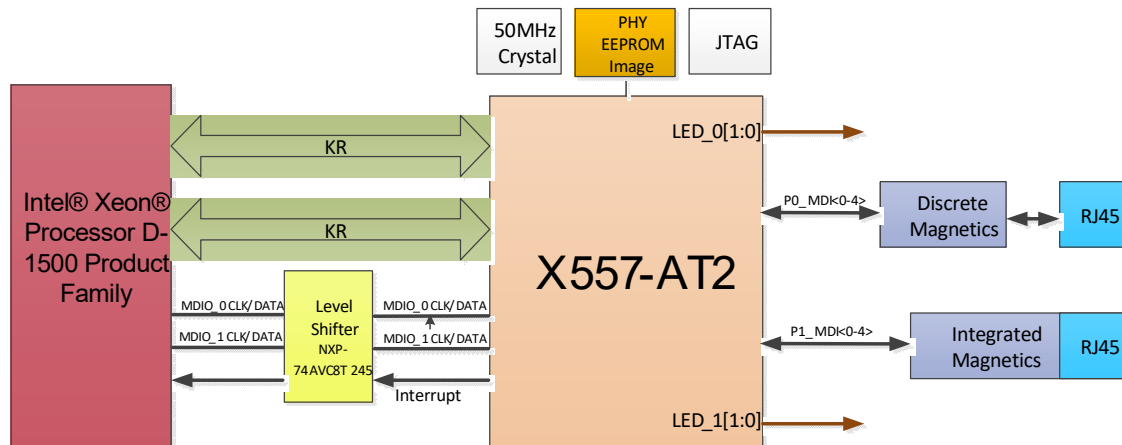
50MHz Crystal

PHY EEPROM Image

JTAG

Intel® Xeon® Processor D-1500 Product Family

KR

KR

X557-AT2

LED_0[1:0]

P0_MDI<0-4>

Discrete Magnetics

RJ45

MDIO_0 CLK/DATA

MDIO_1 CLK/DATA

Level Shifter NXP-74AVC8T 245

MDIO_0 CLK/DATA

MDIO_1 CLK/DATA

Interrupt

P1_MDI<0-4>

Integrated Magnetics

RJ45

LED_1[1:0]